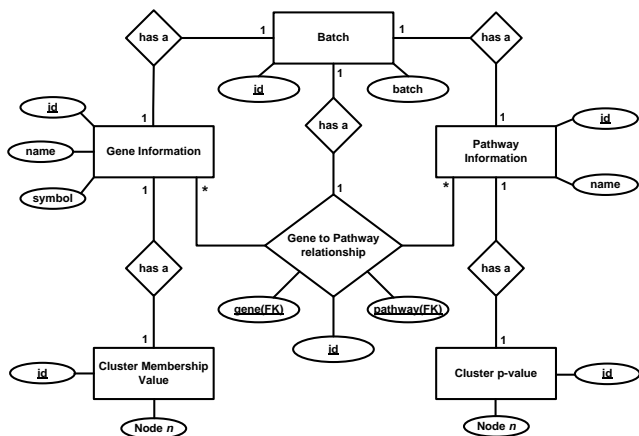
has a
1
Batch
1
has a
id
batch
1
1
id
has a
id
name
Gene Information
Pathway Information
name
symbol
1
*
1
*
1
Gene to Pathway relationship
has a
has a
gene(FK)
pathway(FK)
id
1
1
id
Cluster Membership Value
Cluster p-value
id
Node $n$
Node $n$